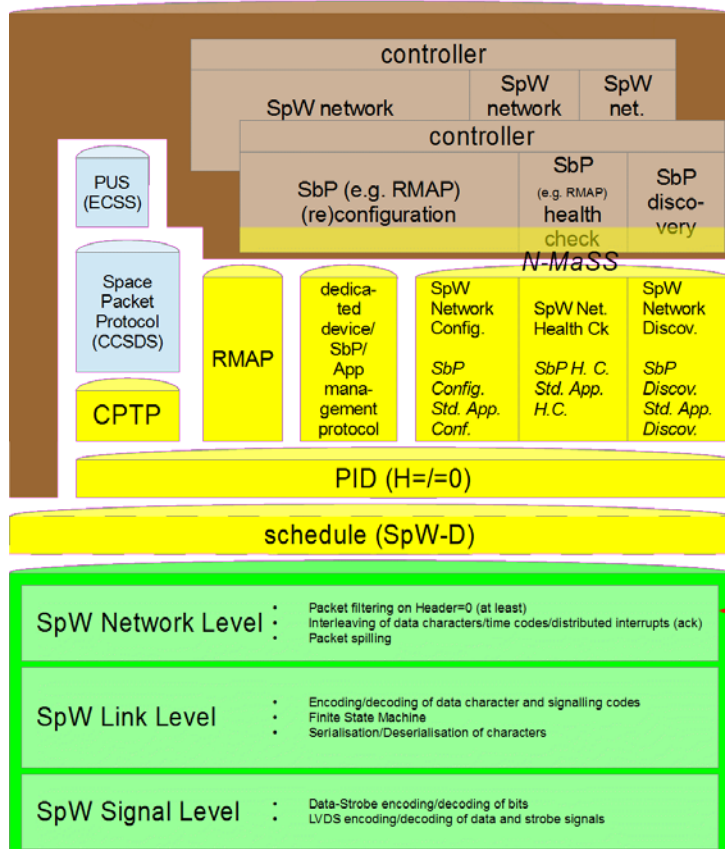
controller

SpW network

SpW network

SpW net.

controller

SbP (e.g. RMAP) (re)configuration

SbP (e.g. RMAP) health check

SbP discovery

N-MaSS

PUS (ECSS)

Space Packet Protocol (CCSDS)

CPTP

RMAP

dedicated device/ SbP/ App management protocol

SpW Network Config.

*SbP Config. Std. App. Conf.*

SpW Net. Health Ck

*SbP H. C. Std. App. H.C.*

SpW Network Discov.

*SbP Discov. Std. App. Discov.*

PID (H=/=0)

schedule (SpW-D)

SpW Network Level

- Packet filtering on Header=0 (at least)
- Interleaving of data characters/time codes/distributed interrupts (ack)
- Packet spilling

SpW Link Level

- Encoding/decoding of data character and signalling codes
- Finite State Machine
- Serialisation/Deserialisation of characters

SpW Signal Level

- Data-Strobe encoding/decoding of bits
- LVDS encoding/decoding of data and strobe signals